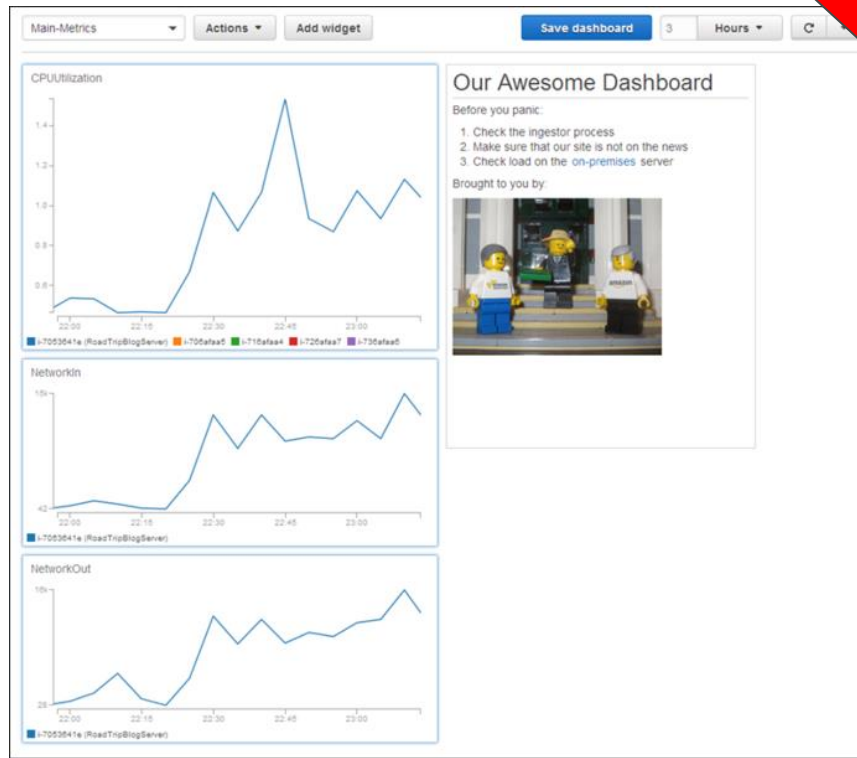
Main-Metrics
Actions
Add widget
Save dashboard
3
Hours

CPUUtilization
1.4
1.2
1.0
0.8
0.6
22:00
22:15
22:30
22:45
23:00
i-7053641e (RoadTripBlogServer)
i-706afaa5
i-716afaa4
i-726afaa7
i-736afaa6

NetworkIn
15k
42
22:00
22:15
22:30
22:45
23:00
i-7053641e (RoadTripBlogServer)

NetworkOut
16k
28
22:00
22:15
22:30
22:45
23:00
i-7053641e (RoadTripBlogServer)

Our Awesome Dashboard

Before you panic:

1. Check the ingestor process
2. Make sure that our site is not on the news
3. Check load on the on-premises server

Brought to you by:

amazon